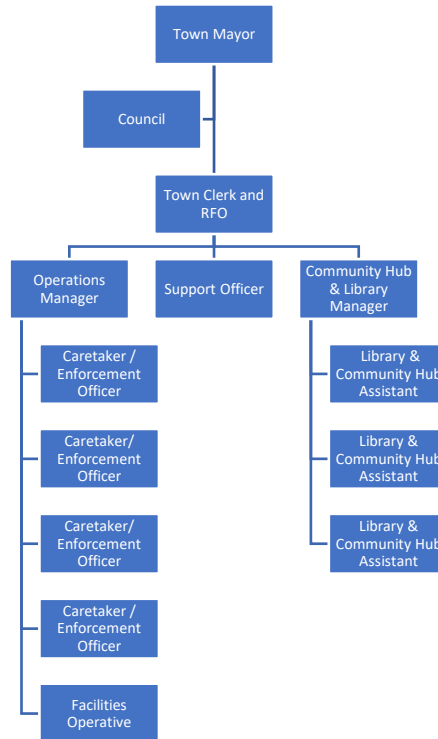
Town Mayor

Council

Town Clerk and RFO

Operations Manager

Support Officer

Community Hub & Library Manager

Caretaker / Enforcement Officer

Caretaker/ Enforcement Officer

Caretaker/ Enforcement Officer

Caretaker / Enforcement Officer

Facilities Operative

Library & Community Hub Assistant

Library & Community Hub Assistant

Library & Community Hub Assistant